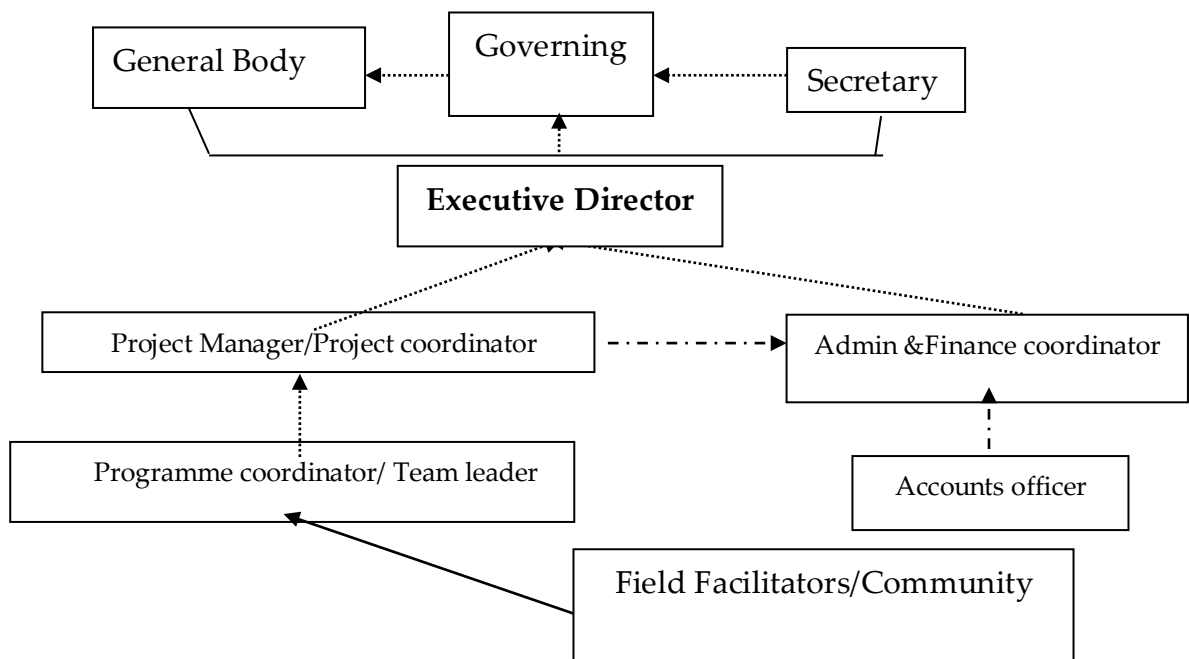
General Body

Governing

Secretary

**Executive Director**

Project Manager/Project coordinator

Admin &Finance coordinator

Programme coordinator/ Team leader

Accounts officer

Field Facilitators/Community